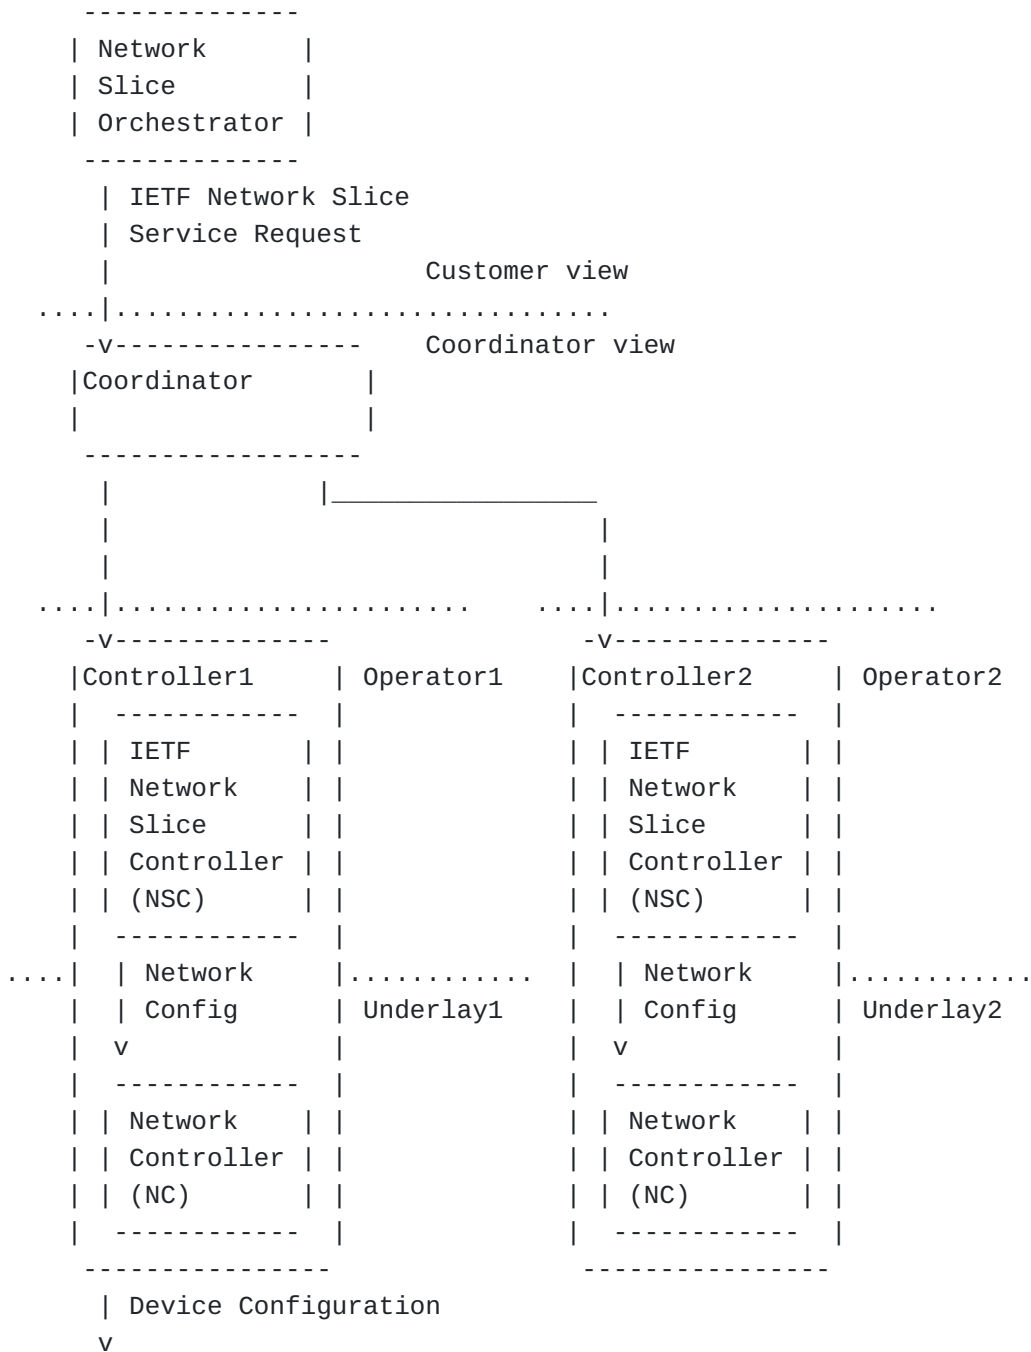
Network
Slice
Orchestrator

IETF Network Slice
Service Request
Customer view
Coordinator view
Coordinator

Controller1
Operator1
IETF
Network
Slice
Controller
(NSC)
Network
Config
Underlay1
v
Network
Controller
(NC)

Controller2
Operator2
IETF
Network
Slice
Controller
(NSC)
Network
Config
Underlay2
v
Network
Controller
(NC)

Device Configuration
v